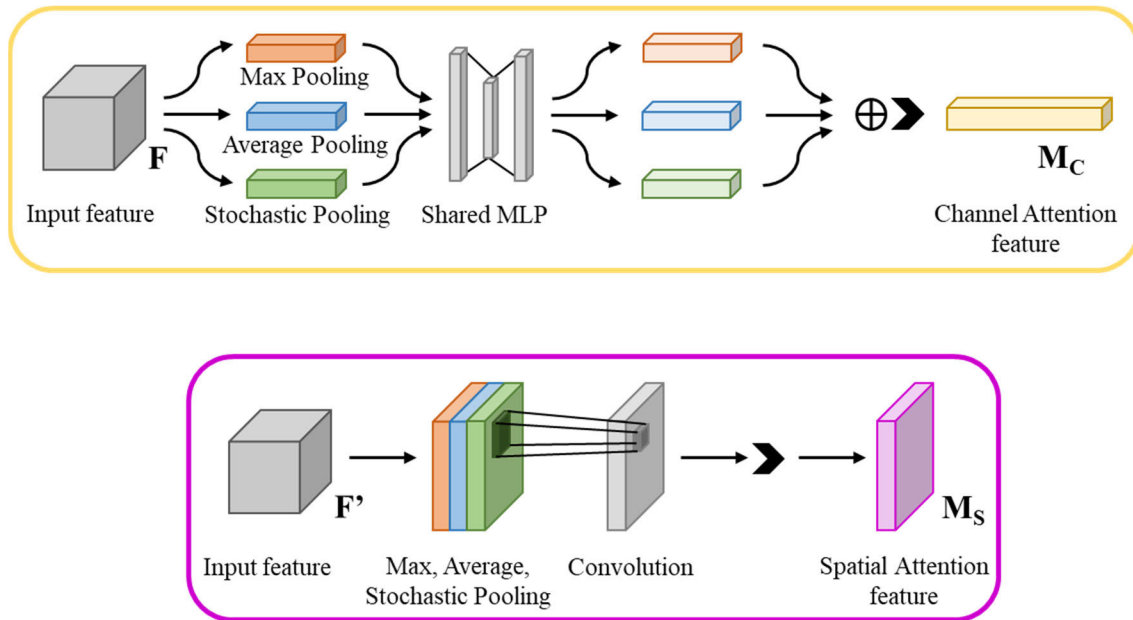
Max Pooling
Average Pooling
Stochastic Pooling
F
Input feature
Shared MLP
$\oplus$
$\mathbf{M_C}$
Channel Attention feature

F'
Input feature
Max, Average, Stochastic Pooling
Convolution
$\mathbf{M_S}$
Spatial Attention feature